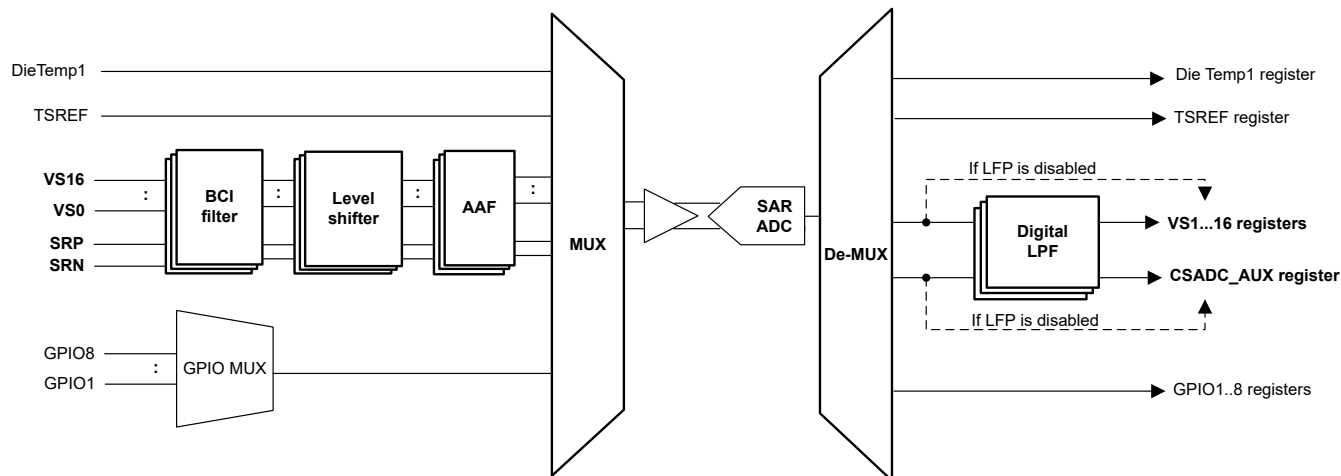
DieTemp1
TSREF
VS16
:
VS0
SRP
SRN
BCI filter
:
Level shifter
:
AAF
:
GPIO8
:
GPIO1
GPIO MUX
MUX
SAR ADC
De-MUX
Die Temp1 register
TSREF register
If LFP is disabled
Digital LPF
VS1...16 registers
CSADC_AUX register
If LFP is disabled
GPIO1..8 registers